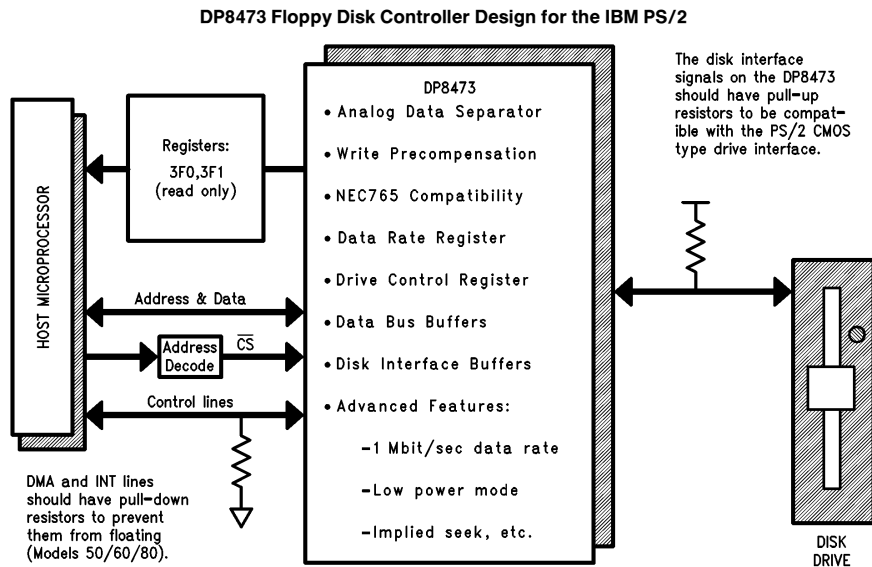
DP8473 Floppy Disk Controller Design for the IBM PS/2

HOST MICROPROCESSOR

Registers:
3F0,3F1
(read only)

DP8473
• Analog Data Separator
• Write Precompensation
• NEC765 Compatibility
• Data Rate Register
• Drive Control Register
• Data Bus Buffers
• Disk Interface Buffers
• Advanced Features:
-1 Mbit/sec data rate
-Low power mode
-Implied seek, etc.

The disk interface signals on the DP8473 should have pull-up resistors to be compatible with the PS/2 CMOS type drive interface.

Address & Data

Address Decode

$\overline{CS}$

Control lines

DMA and INT lines should have pull-down resistors to prevent them from floating (Models 50/60/80).

DISK DRIVE